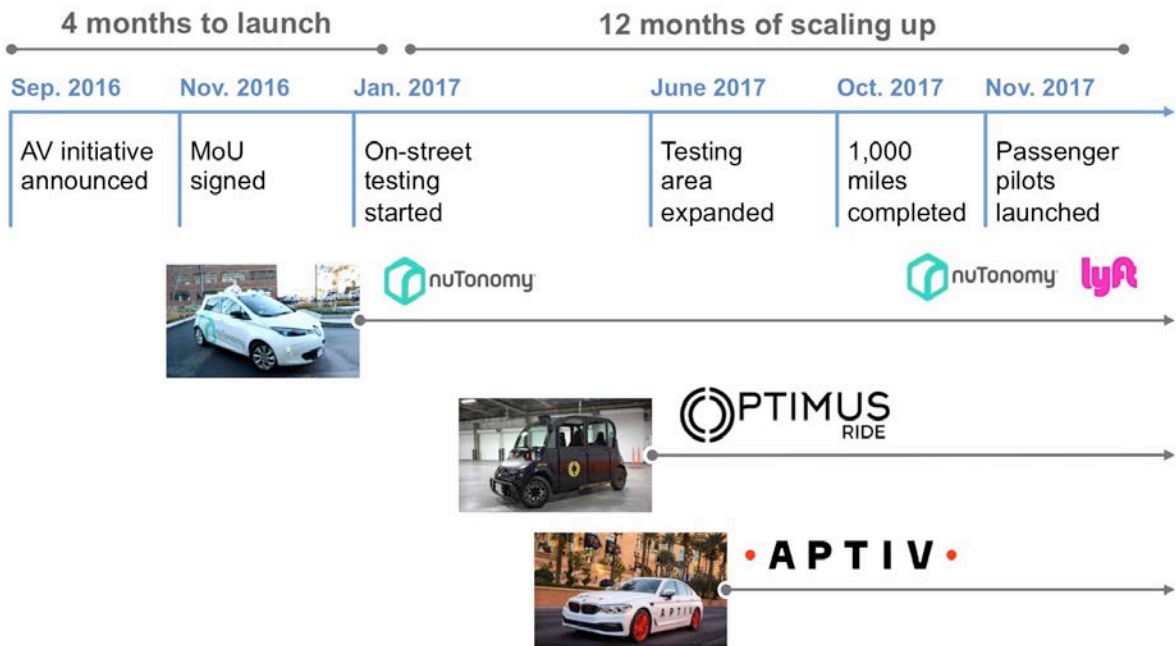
4 months to launch

12 months of scaling up

Sep. 2016
AV initiative announced

Nov. 2016
MoU signed

Jan. 2017
On-street testing started

June 2017
Testing area expanded

Oct. 2017
1,000 miles completed

Nov. 2017
Passenger pilots launched

nuTonomy

nuTonomy

lyft

OPTIMUS RIDE

APTIV